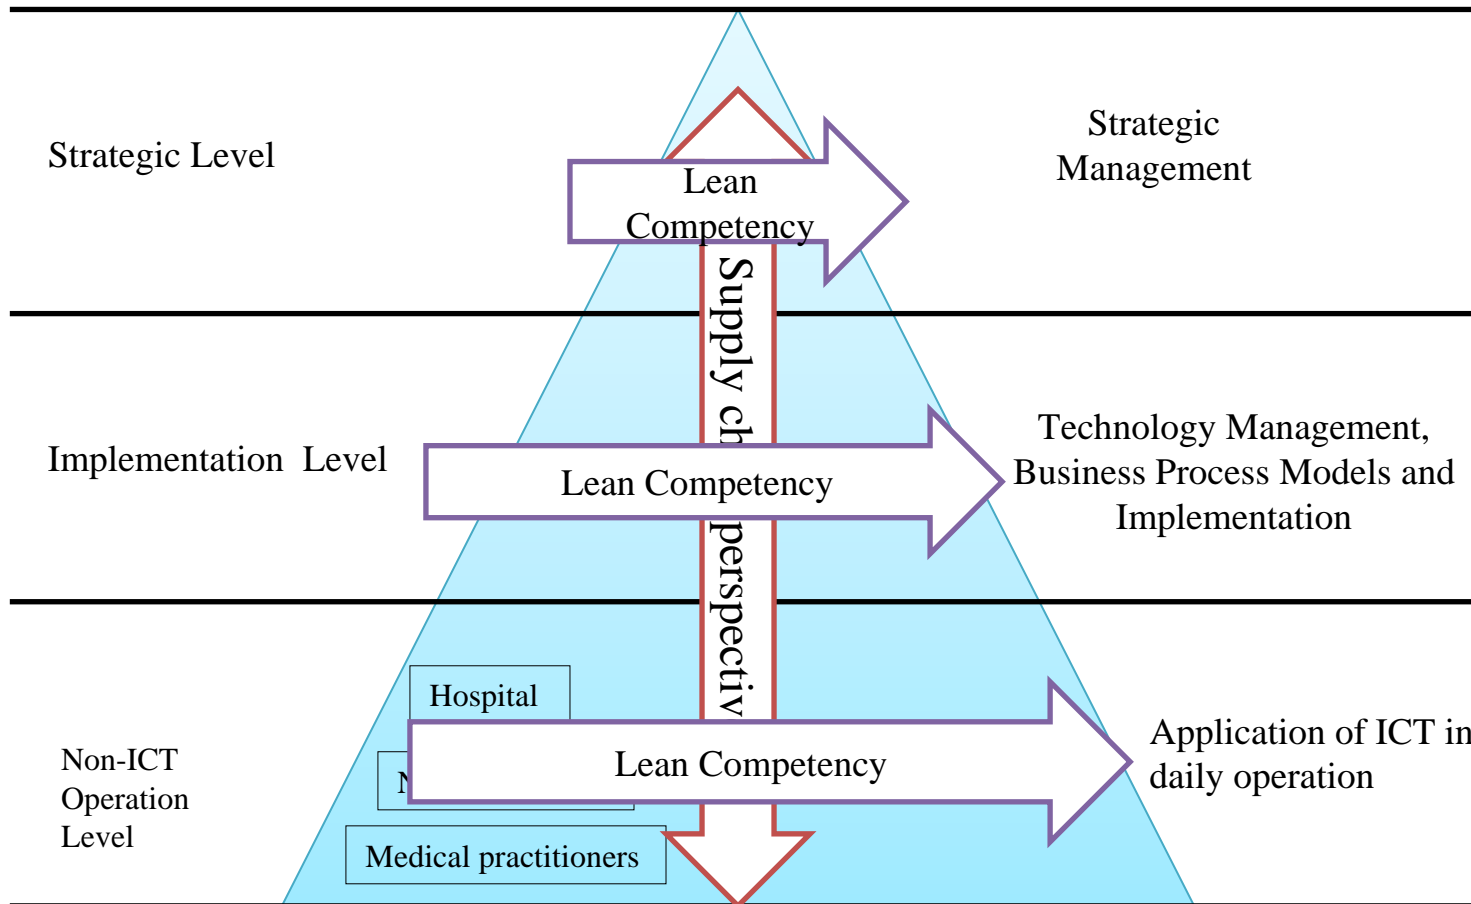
Strategic Level

Lean Competency

Strategic Management

Supply ch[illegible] perspectiv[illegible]

Implementation Level

Lean Competency

Technology Management, Business Process Models and Implementation

Hospital

N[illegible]

Lean Competency

Non-ICT Operation Level

Medical practitioners

Application of ICT in daily operation